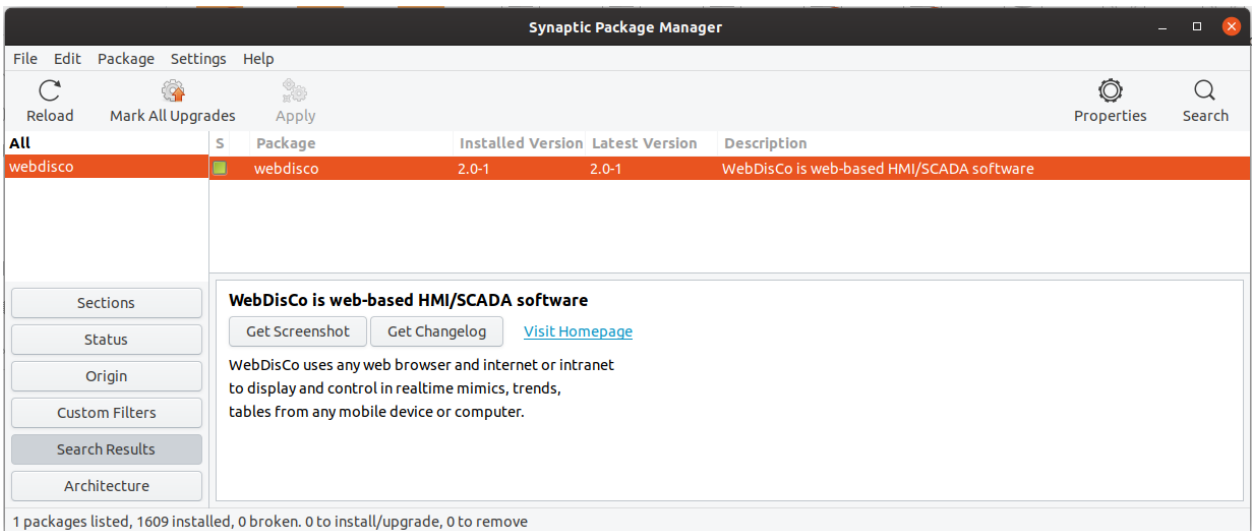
Synaptic Package Manager

File Edit Package Settings Help

Reload Mark All Upgrades Apply Properties Search

All
webdisco

| S | Package | Installed Version | Latest Version | Description |
|---|---|---|---|---|
| | webdisco | 2.0-1 | 2.0-1 | WebDisCo is web-based HMI/SCADA software |

Sections
Status
Origin
Custom Filters
Search Results
Architecture

WebDisCo is web-based HMI/SCADA software

Get Screenshot Get Changelog Visit Homepage

WebDisCo uses any web browser and internet or intranet to display and control in realtime mimics, trends, tables from any mobile device or computer.

1 packages listed, 1609 installed, 0 broken. 0 to install/upgrade, 0 to remove